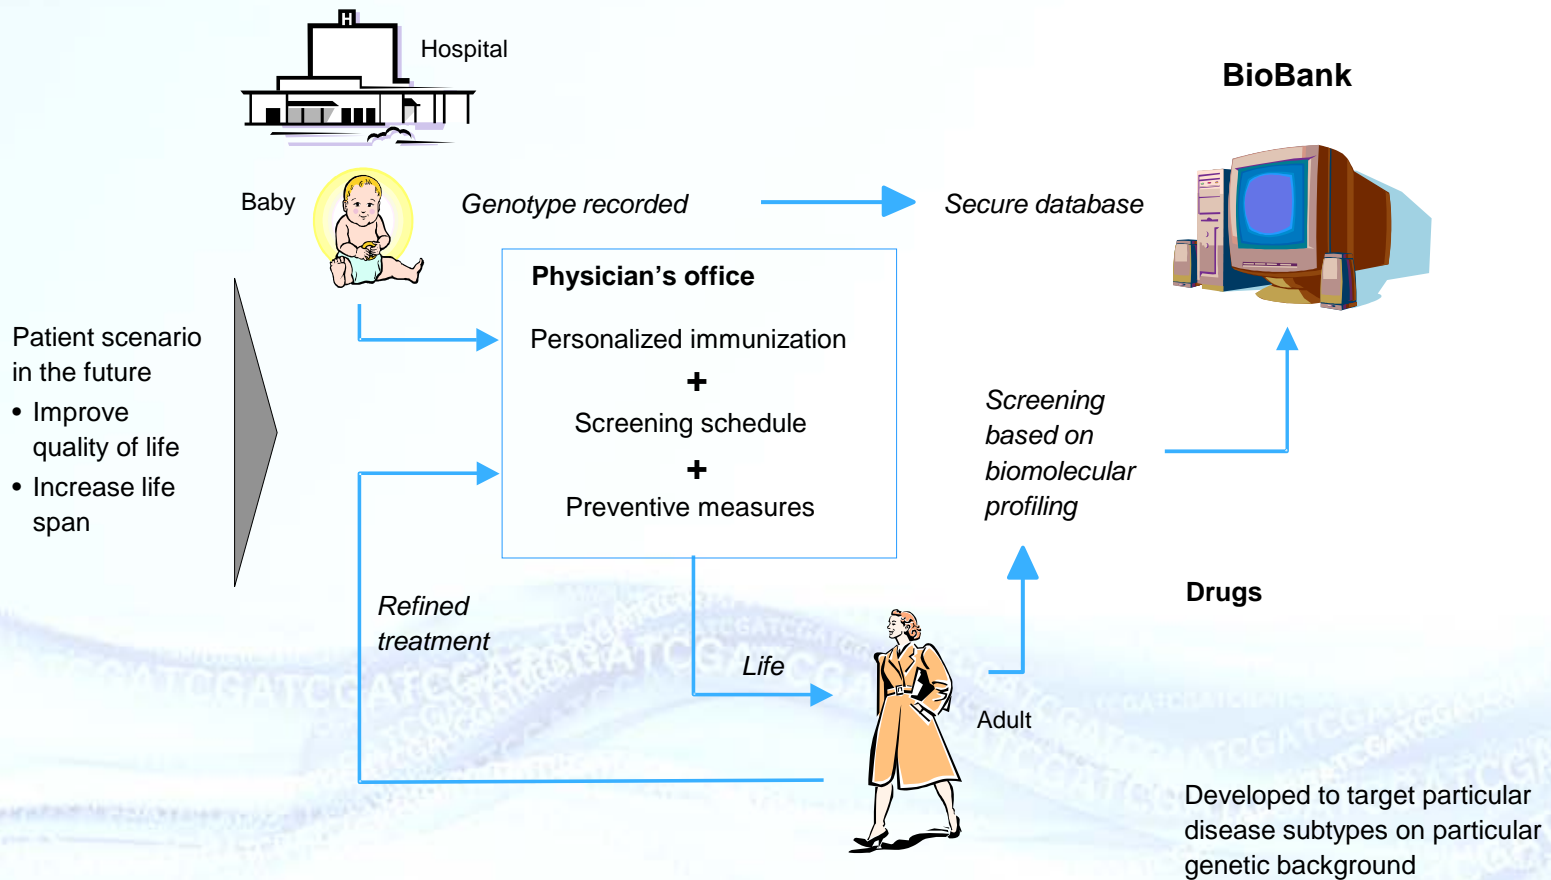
Hospital

BioBank

Baby

Genotype recorded

Secure database

Physician’s office

Personalized immunization

+

Screening schedule

+

Preventive measures

Patient scenario in the future

• Improve quality of life

• Increase life span

Screening based on biomolecular profiling

Drugs

Refined treatment

Life

Adult

Developed to target particular disease subtypes on particular genetic background